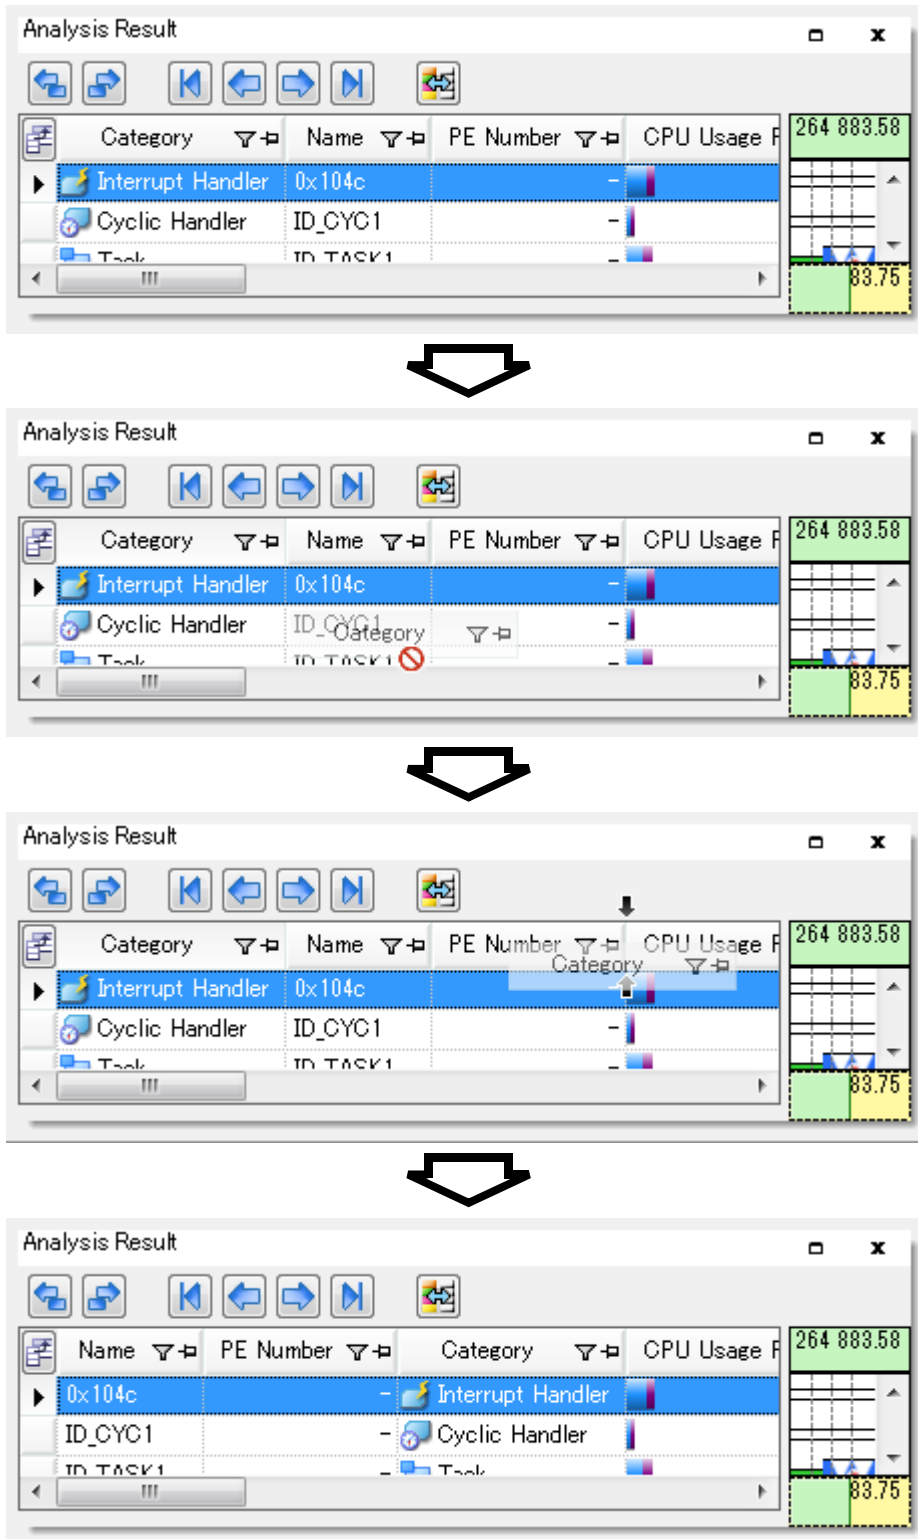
Analysis Result

| Category | Name | PE Number | CPU Usage R |
|---|---|---|---|
| Interrupt Handler | 0x104c | - | |
| Cyclic Handler | ID_CYC1 | - | |
| Task | ID_TASK1 | - | |

264 883.58

83.75

Analysis Result

| Category | Name | PE Number | CPU Usage R |
|---|---|---|---|
| Interrupt Handler | 0x104c | - | |
| Cyclic Handler | ID_CYC1 | - | |
| Task | ID_TASK1 | - | |

Category

264 883.58

83.75

Analysis Result

| Category | Name | PE Number | CPU Usage R |
|---|---|---|---|
| Interrupt Handler | 0x104c | - | |
| Cyclic Handler | ID_CYC1 | - | |
| Task | ID_TASK1 | - | |

Category

264 883.58

83.75

Analysis Result

| Name | PE Number | Category | CPU Usage R |
|---|---|---|---|
| 0x104c | - | Interrupt Handler | |
| ID_CYC1 | - | Cyclic Handler | |
| ID_TASK1 | - | Task | |

264 883.58

83.75